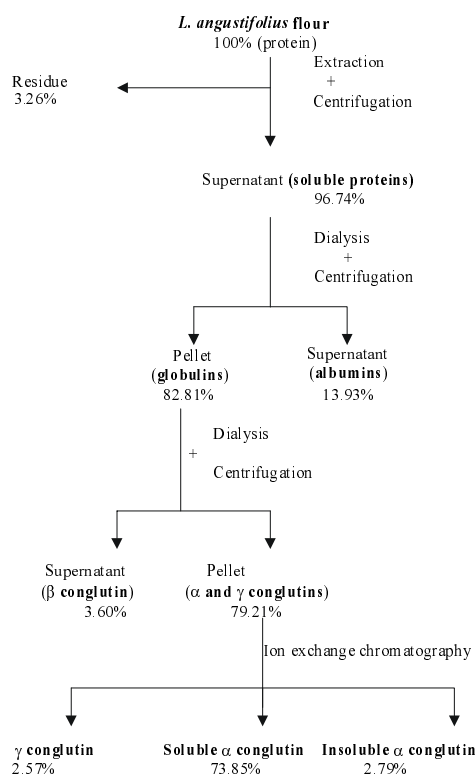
*L. angustifolius* flour
100% (protein)

Extraction
+
Centrifugation

Residue
3.26%

Supernatant (soluble proteins)
96.74%

Dialysis
+
Centrifugation

Pellet
(globulins)
82.81%

Supernatant
(albumins)
13.93%

Dialysis
+
Centrifugation

Supernatant
($\beta$ conglutin)
3.60%

Pellet
($\alpha$ and $\gamma$ conglutins)
79.21%

Ion exchange chromatography

$\gamma$ conglutin
2.57%

Soluble $\alpha$ conglutin
73.85%

Insoluble $\alpha$ conglutin
2.79%